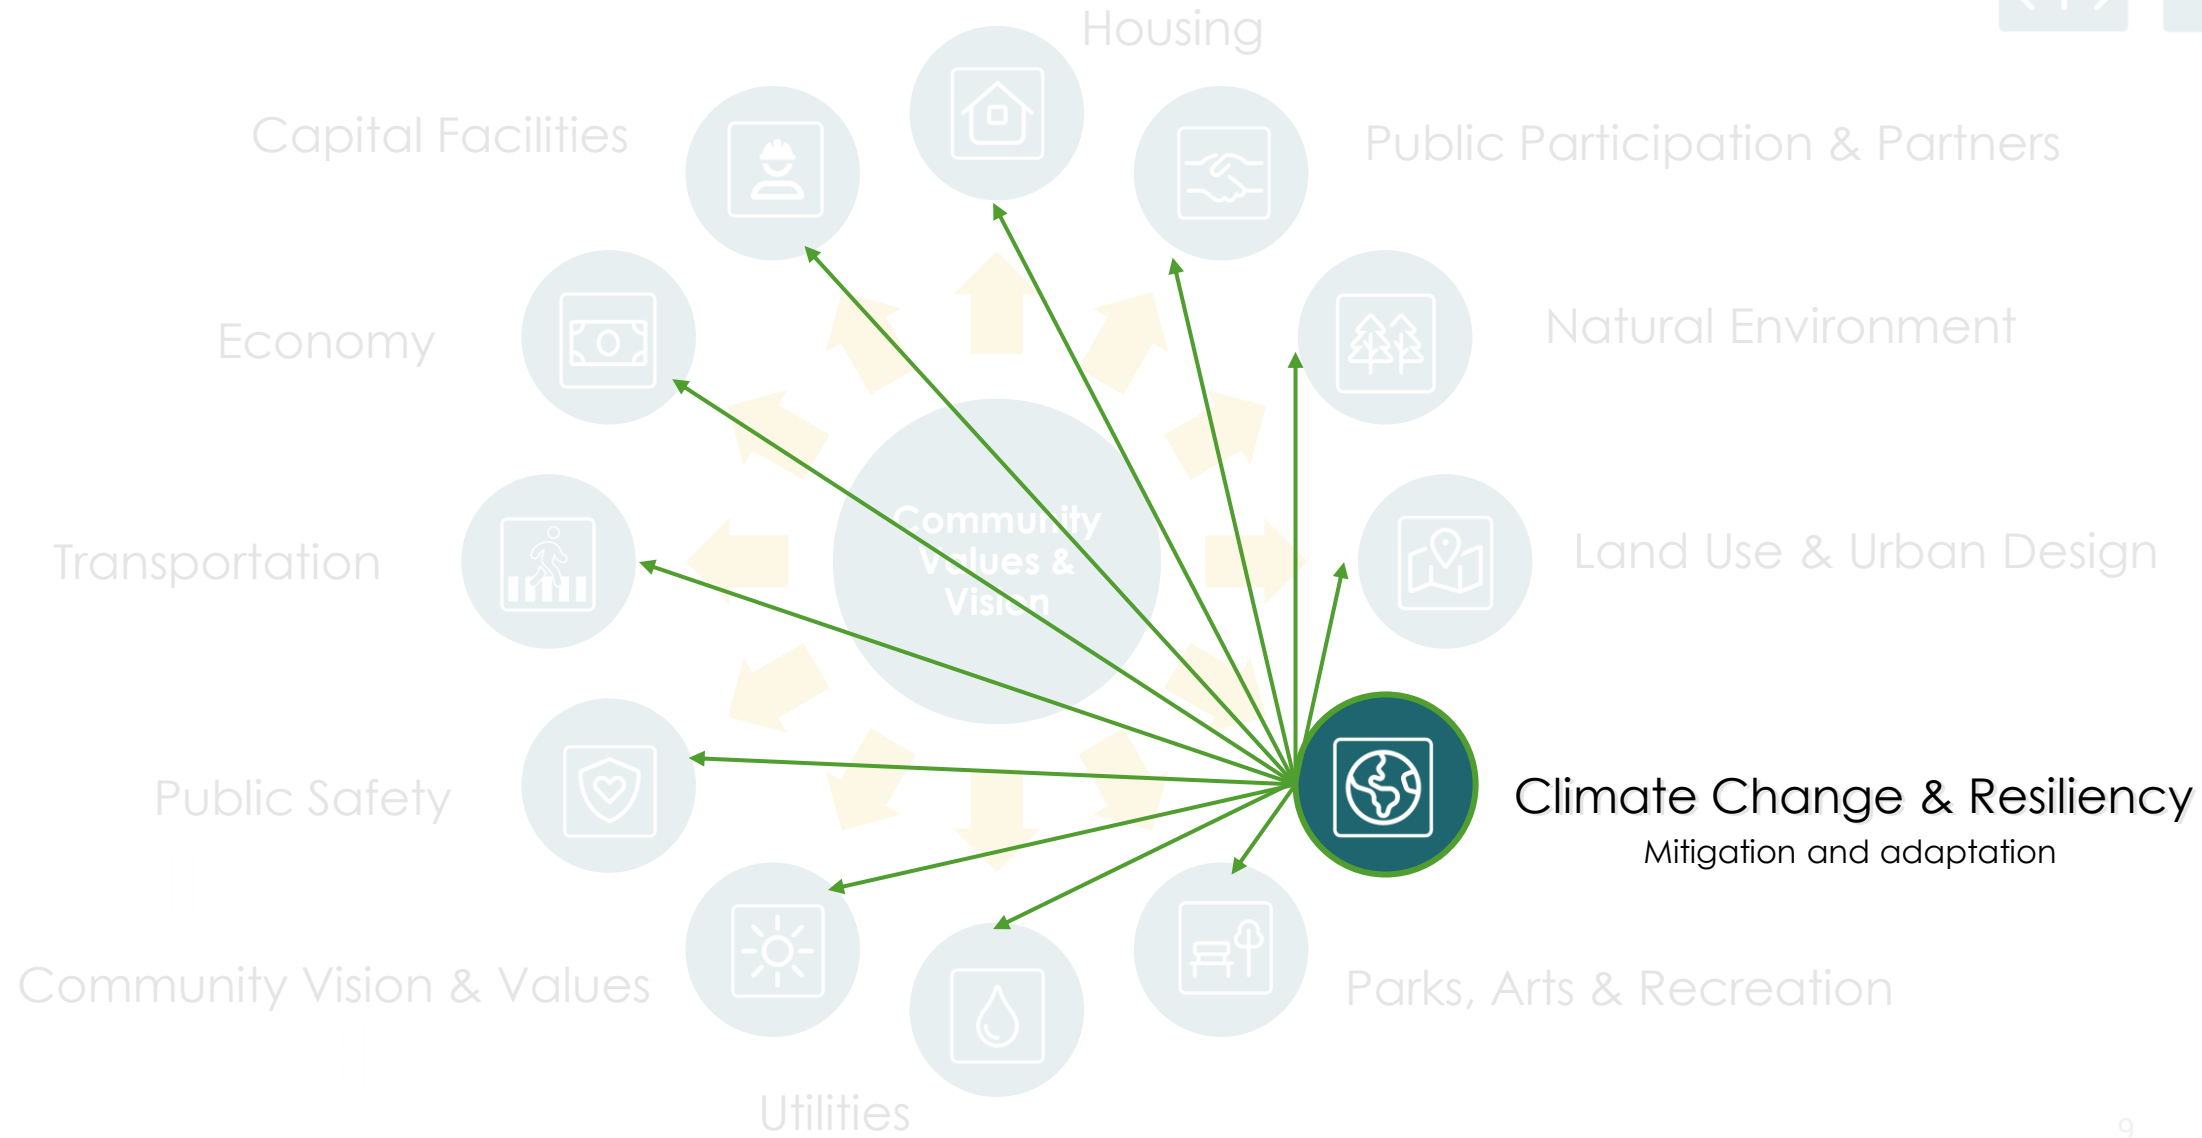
Housing

Capital Facilities

Public Participation & Partners

Economy

Natural Environment

Community Values & Vision

Transportation

Land Use & Urban Design

Public Safety

Climate Change & Resiliency

Mitigation and adaptation

Community Vision & Values

Parks, Arts & Recreation

Utilities

9